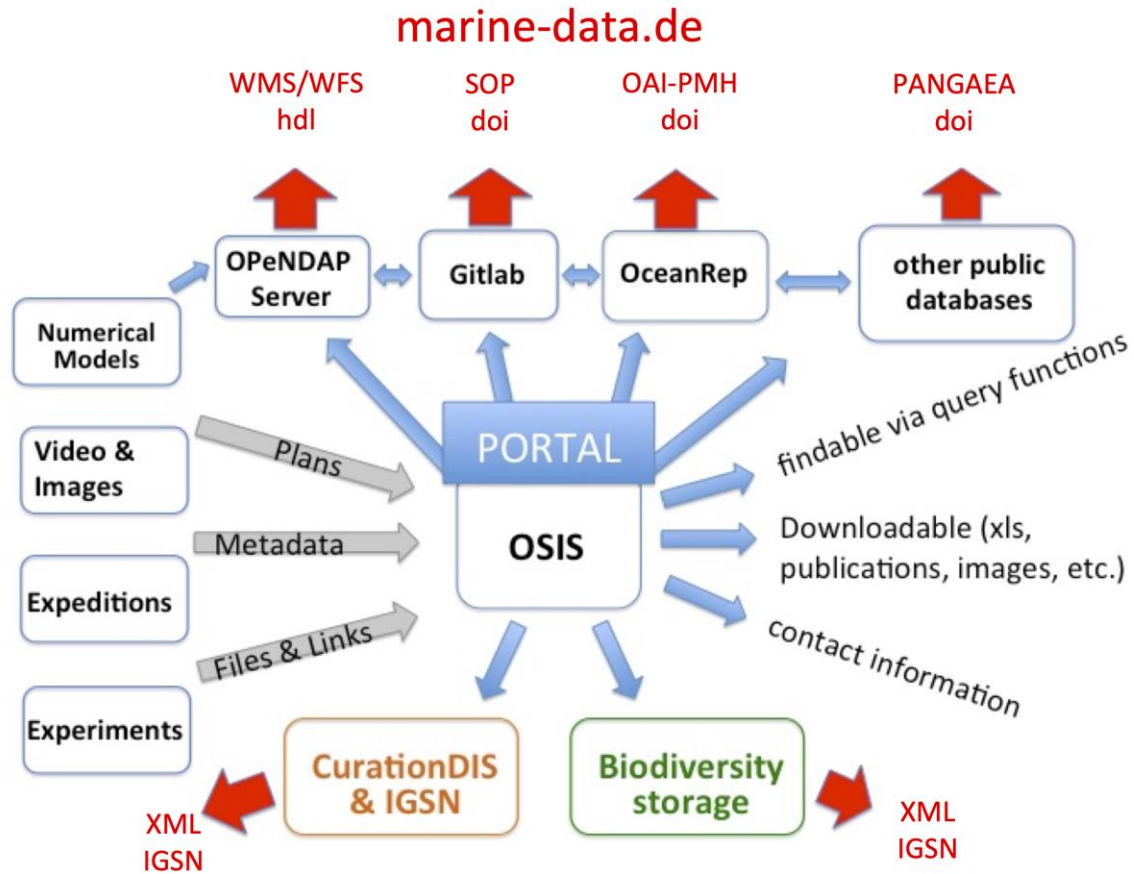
marine-data.de

WMS/WFS
hdl

SOP
doi

OAI-PMH
doi

PANGAEA
doi

OPeNDAP Server

Gitlab

OceanRep

other public databases

Numerical Models

Video & Images

Expeditions

Experiments

Plans

Metadata

Files & Links

PORTAL

OSIS

findable via query functions

Downloadable (xls, publications, images, etc.)

contact information

CurationDIS & IGSN

Biodiversity storage

XML
IGSN

XML
IGSN